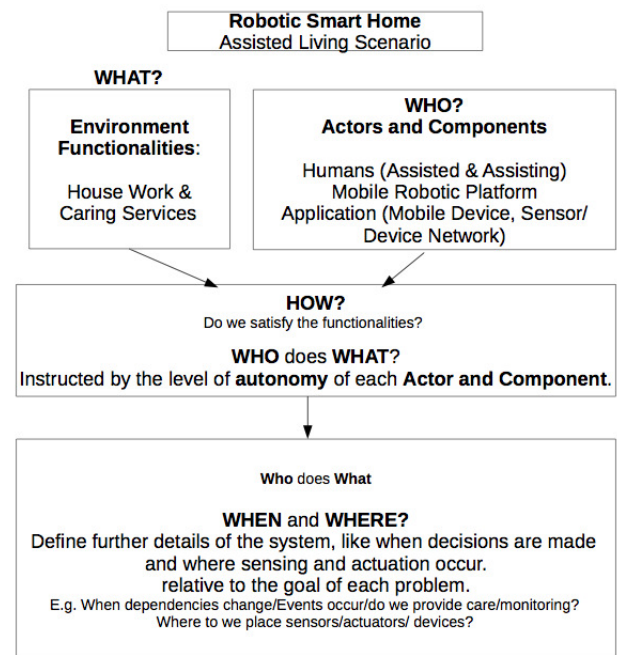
Robotic Smart Home
Assisted Living Scenario

WHAT?

Environment Functionalities:

House Work & Caring Services

WHO?
Actors and Components

Humans (Assisted & Assisting)
Mobile Robotic Platform
Application (Mobile Device, Sensor/ Device Network)

HOW?
Do we satisfy the functionalities?

WHO does WHAT?
Instructed by the level of autonomy of each Actor and Component.

Who does What

WHEN and WHERE?
Define further details of the system, like when decisions are made and where sensing and actuation occur.
relative to the goal of each problem.
E.g. When dependencies change/Events occur/do we provide care/monitoring?
Where to we place sensors/actuators/ devices?